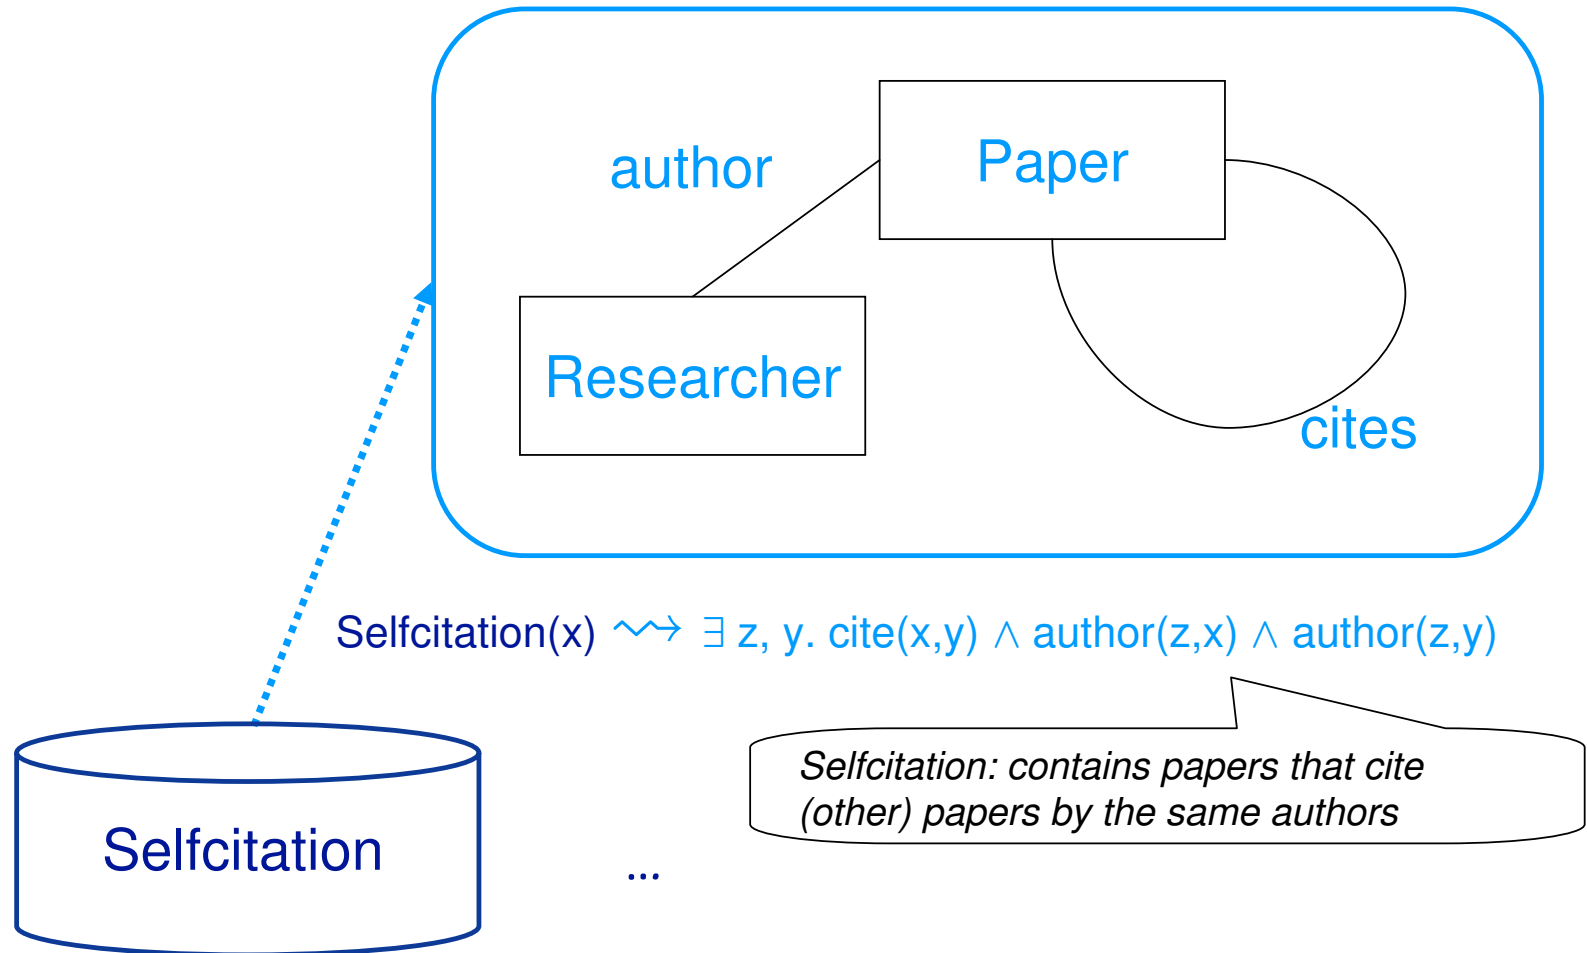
author

Paper

Researcher

cites

Selfcitation(x) $\rightsquigarrow$ $\exists$ z, y. cite(x,y) $\wedge$ author(z,x) $\wedge$ author(z,y)

Selfcitation: contains papers that cite (other) papers by the same authors

Selfcitation

...